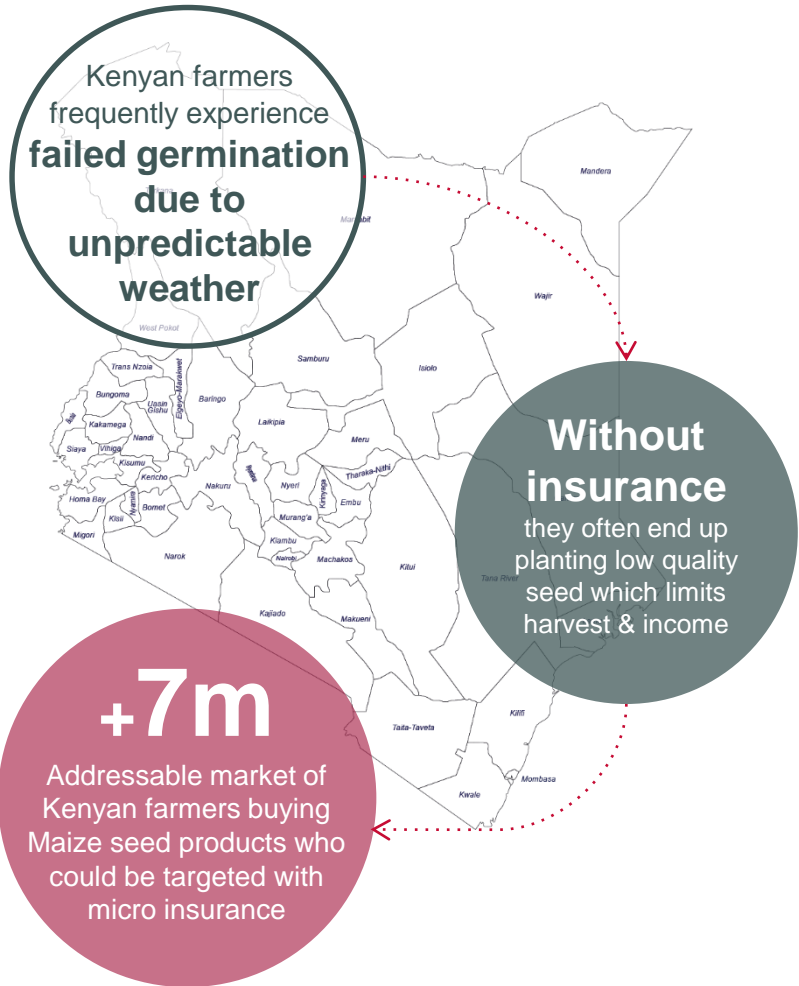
Kenyan farmers frequently experience **failed germination due to unpredictable weather**

Mandera

Marsabit

Wajir

West Pokot

Trans Nzoia

Samburu

Isiolo

Bungoma

Uasin Gishu

Elgeyo-Marakwet

Baringo

Busia

Kakamega

Nandi

Laikipia

Meru

Siaya

Vihiga

Kisumu

Kericho

Nakuru

Nyandarua

Nyeri

Tharaka-Nithi

Homa Bay

Nyamira

Kisii

Bomet

Kirinyaga

Embu

Migori

Murang'a

Narok

Kiambu

Nairobi

Machakos

Kitui

Tana River

Kajiado

Makueni

Taita-Taveta

Kilifi

Mombasa

Kwale

**Without insurance**

they often end up planting low quality seed which limits harvest & income

**+7m**

Addressable market of Kenyan farmers buying Maize seed products who could be targeted with micro insurance